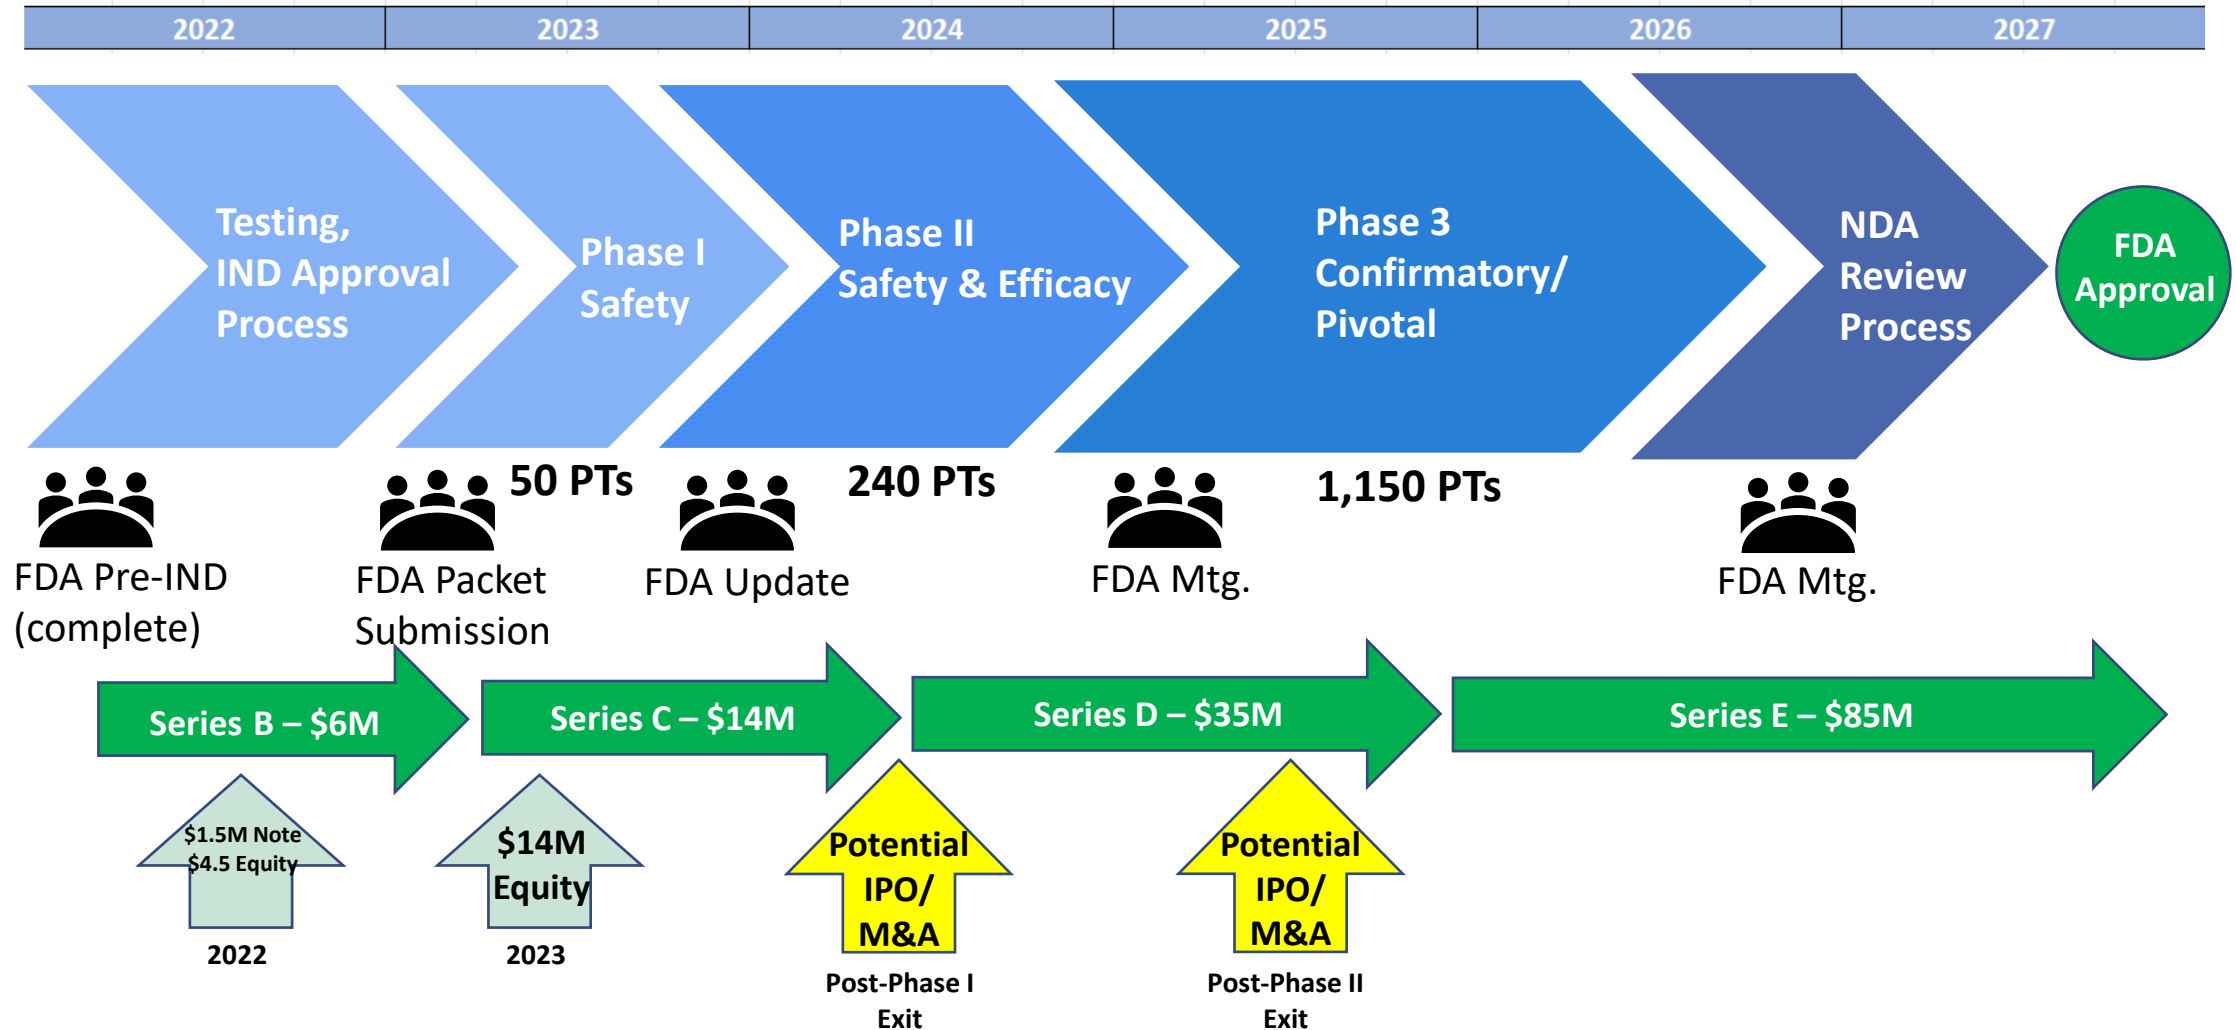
| 2022 | 2023 | 2024 | 2025 | 2026 | 2027 |
|---|---|---|---|---|---|

Testing, IND Approval Process

Phase I Safety

Phase II Safety & Efficacy

Phase 3 Confirmatory/ Pivotal

NDA Review Process

FDA Approval

50 PTs

240 PTs

1,150 PTs

FDA Pre-IND (complete)

FDA Packet Submission

FDA Update

FDA Mtg.

FDA Mtg.

Series B – $6M

Series C – $14M

Series D – $35M

Series E – $85M

$1.5M Note $4.5 Equity

2022

$14M Equity

2023

Potential IPO/ M&A

Post-Phase I Exit

Potential IPO/ M&A

Post-Phase II Exit